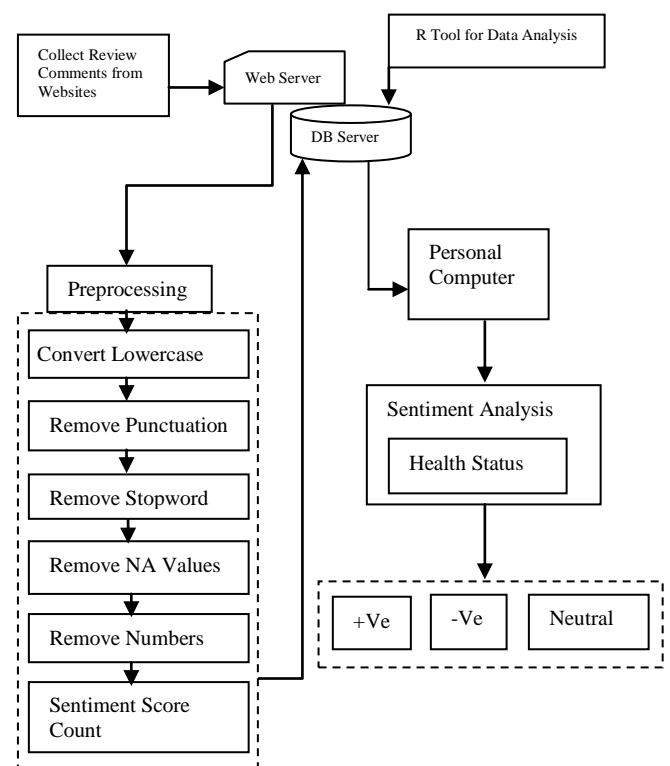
Collect Review Comments from Websites

Web Server

R Tool for Data Analysis

DB Server

Preprocessing

Convert Lowercase

Remove Punctuation

Remove Stopword

Remove NA Values

Remove Numbers

Sentiment Score Count

Personal Computer

Sentiment Analysis

Health Status

+Ve

-Ve

Neutral